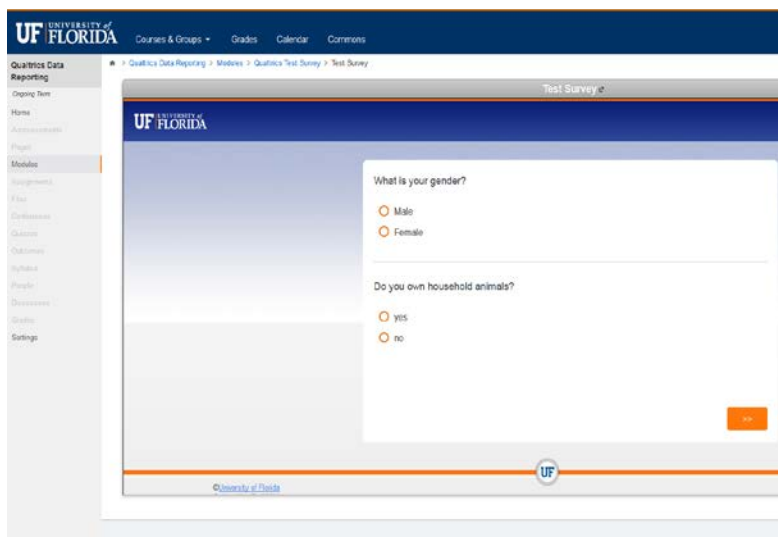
UF UNIVERSITY of FLORIDA Courses & Groups ▾ Grades Calendar Commons

Qualtrics Data Reporting
Ongoing Term
Home
Announcements
Pages
Modules
Assignments
Files
Conferences
Quizzes
Outcomes
Syllabus
People
Discussions
Grades
Settings

> Qualtrics Data Reporting > Modules > Qualtrics Test Survey > Test Survey

Test Survey

UF UNIVERSITY of FLORIDA

What is your gender?

Male
Female

Do you own household animals?

yes
no

>>

UF

©University of Florida